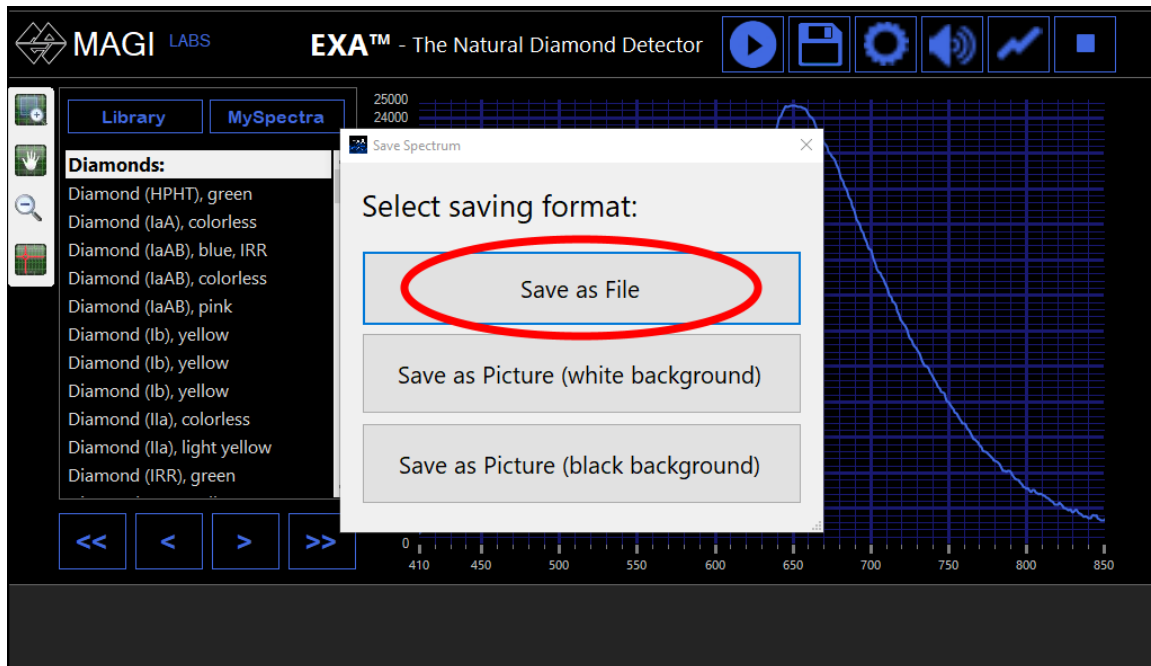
MAGI LABS

EXA™ - The Natural Diamond Detector

Library

MySpectra

Diamonds:
Diamond (HPHT), green
Diamond (IaA), colorless
Diamond (IaAB), blue, IRR
Diamond (IaAB), colorless
Diamond (IaAB), pink
Diamond (Ib), yellow
Diamond (Ib), yellow
Diamond (Ib), yellow
Diamond (IIa), colorless
Diamond (IIa), light yellow
Diamond (IRR), green
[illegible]

<<
<
>
>>

25000
24000
0

410 450 500 550 600 650 700 750 800 850

Save Spectrum

Select saving format:

Save as File

Save as Picture (white background)

Save as Picture (black background)